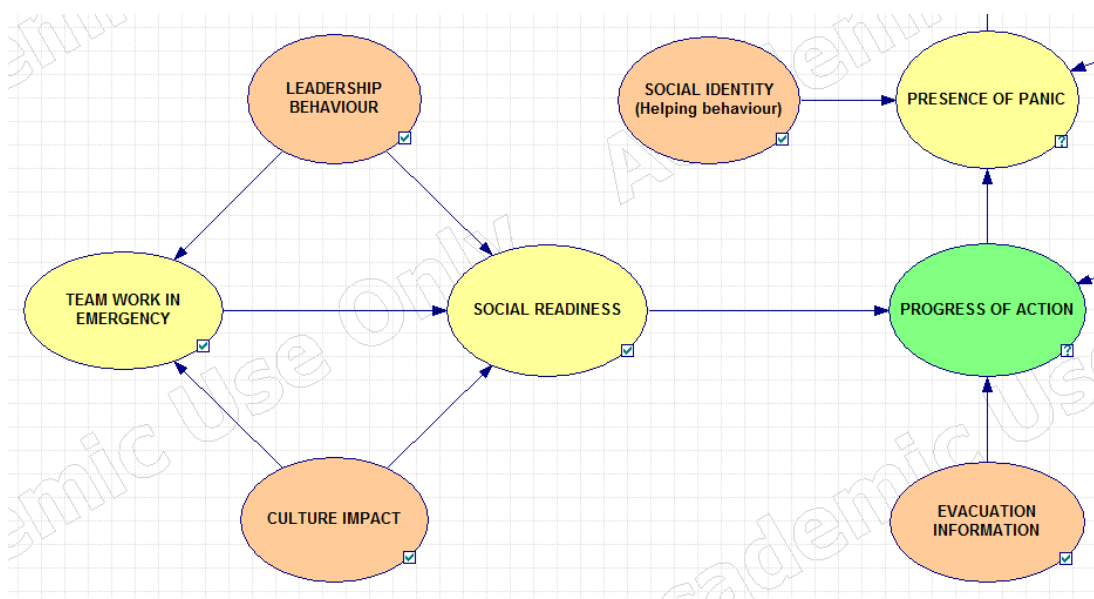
LEADERSHIP BEHAVIOUR

SOCIAL IDENTITY (Helping behaviour)

PRESENCE OF PANIC

TEAM WORK IN EMERGENCY

SOCIAL READINESS

PROGRESS OF ACTION

CULTURE IMPACT

EVACUATION INFORMATION

Academic Use Only

Academic Use Only

Academic Use